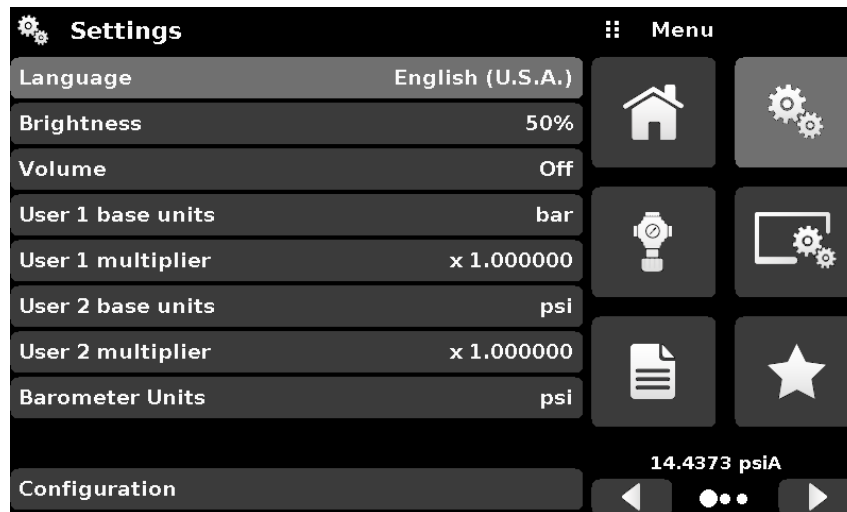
Settings

Menu

| | |
|---|---|
| Language | English (U.S.A.) |
| Brightness | 50% |
| Volume | Off |
| User 1 base units | bar |
| User 1 multiplier | x 1.000000 |
| User 2 base units | psi |
| User 2 multiplier | x 1.000000 |
| Barometer Units | psi |

Configuration

14.4373 psiA